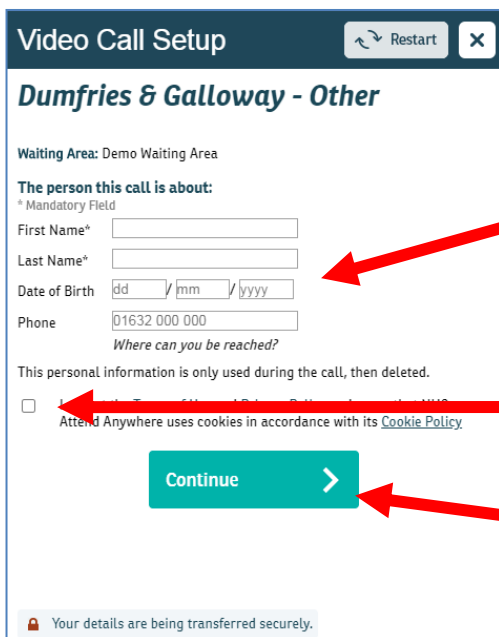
Video Call Setup

Restart

Dumfries & Galloway - Other

Waiting Area: Demo Waiting Area

The person this call is about:
* Mandatory Field

First Name*

Last Name*

Date of Birth dd / mm / yyyy

Phone 01632 000 000

Where can you be reached?

This personal information is only used during the call, then deleted.

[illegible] Attend Anywhere uses cookies in accordance with its Cookie Policy

Continue

Your details are being transferred securely.